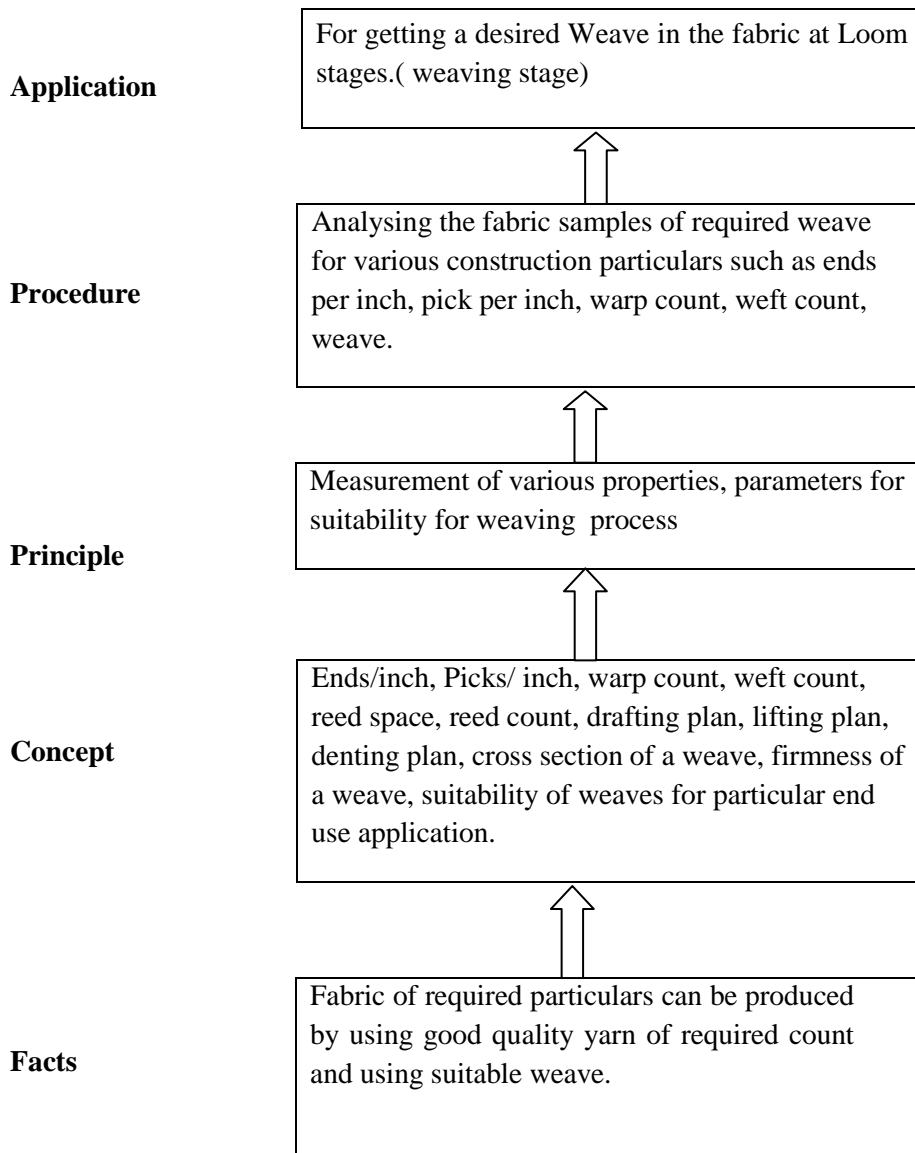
Application

For getting a desired Weave in the fabric at Loom stages.( weaving stage)

Procedure

Analysing the fabric samples of required weave for various construction particulars such as ends per inch, pick per inch, warp count, weft count, weave.

Principle

Measurement of various properties, parameters for suitability for weaving process

Concept

Ends/inch, Picks/ inch, warp count, weft count, reed space, reed count, drafting plan, lifting plan, denting plan, cross section of a weave, firmness of a weave, suitability of weaves for particular end use application.

Facts

Fabric of required particulars can be produced by using good quality yarn of required count and using suitable weave.